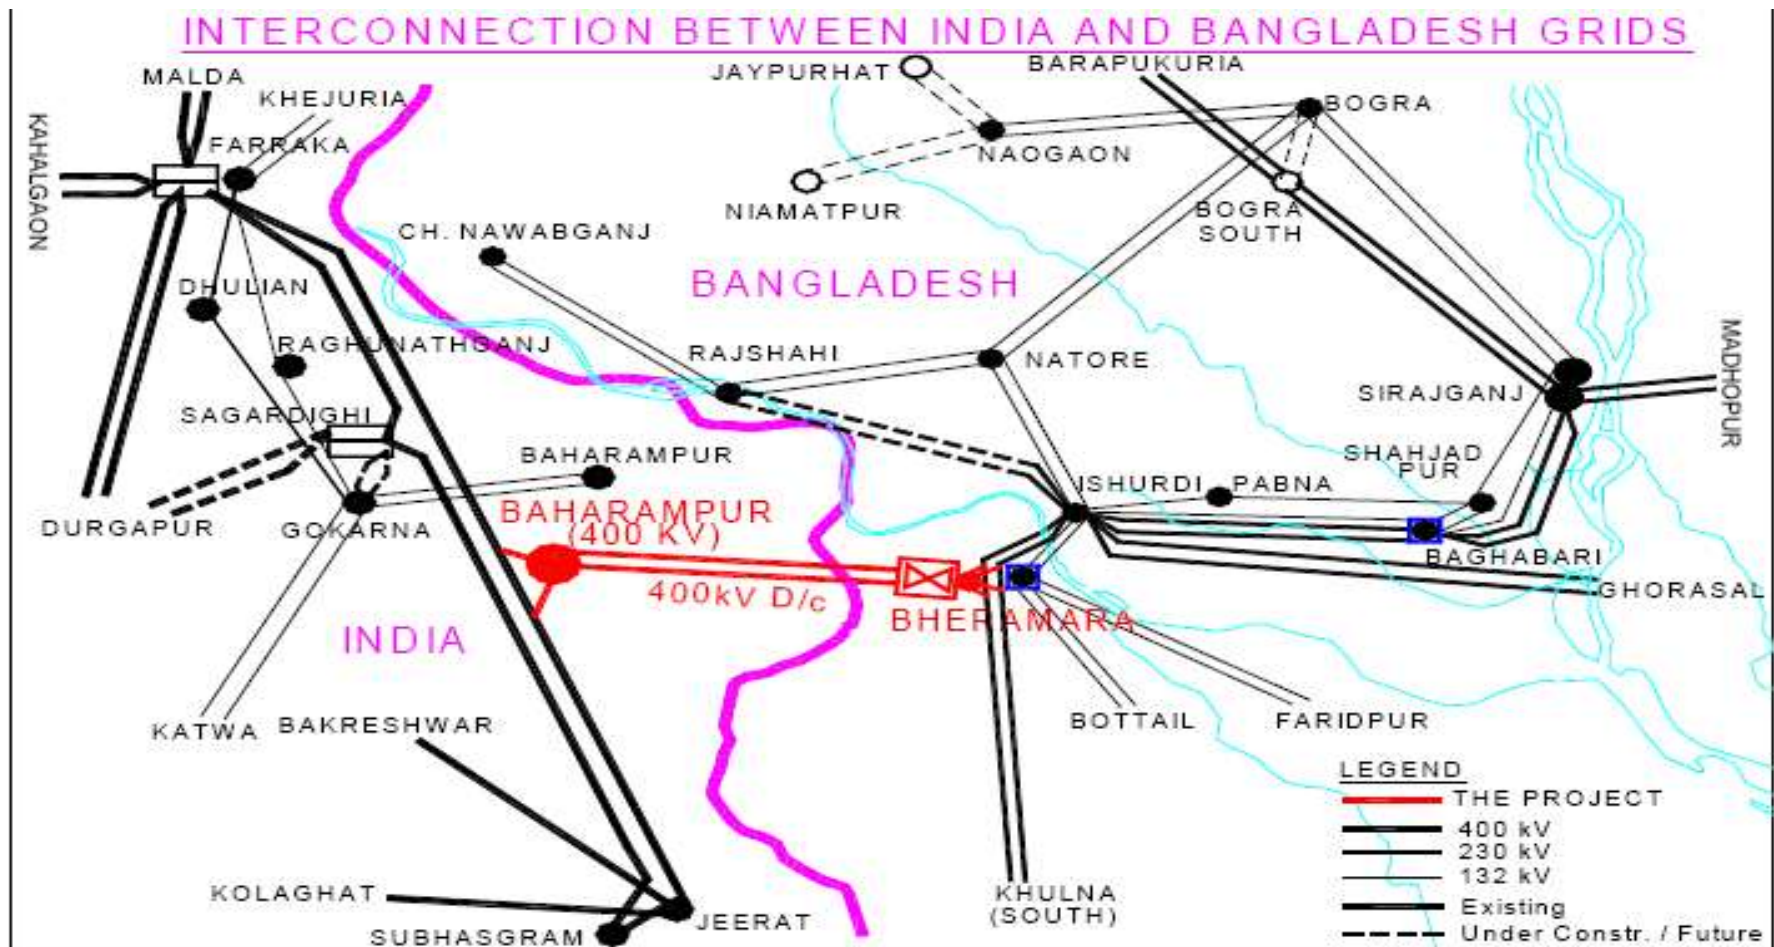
INTERCONNECTION BETWEEN INDIA AND BANGLADESH GRIDS

MALDA
KHEJURIA
KAHALGAON
FARRAKA
JAYPURHAT
BARAPUKURIA
BOGRA
NAOGAON
NIAMATPUR
BOGRA SOUTH
CH. NAWABGANJ
BANGLADESH
DHULIAN
RAGHUNATHGANJ
RAJSHAHI
NATORE
MADHOPUR
SIRAJGANJ
SAGARDIGHI
BAHARAMPUR
SHAHJAD PUR
ISHURDI
PABNA
DURGAPUR
GOKARNA
BAHARAMPUR (400 KV)
BAGHABARI
400kV D/c
BHERAMARA
GHORASAL
INDIA
KATWA
BAKRESHWAR
BOTTAIL
FARIDPUR
LEGEND
THE PROJECT
400 kV
230 kV
132 kV
Existing
Under Constr. / Future
KOLAGHAT
KHULNA (SOUTH)
JEERAT
SUBHASGRAM